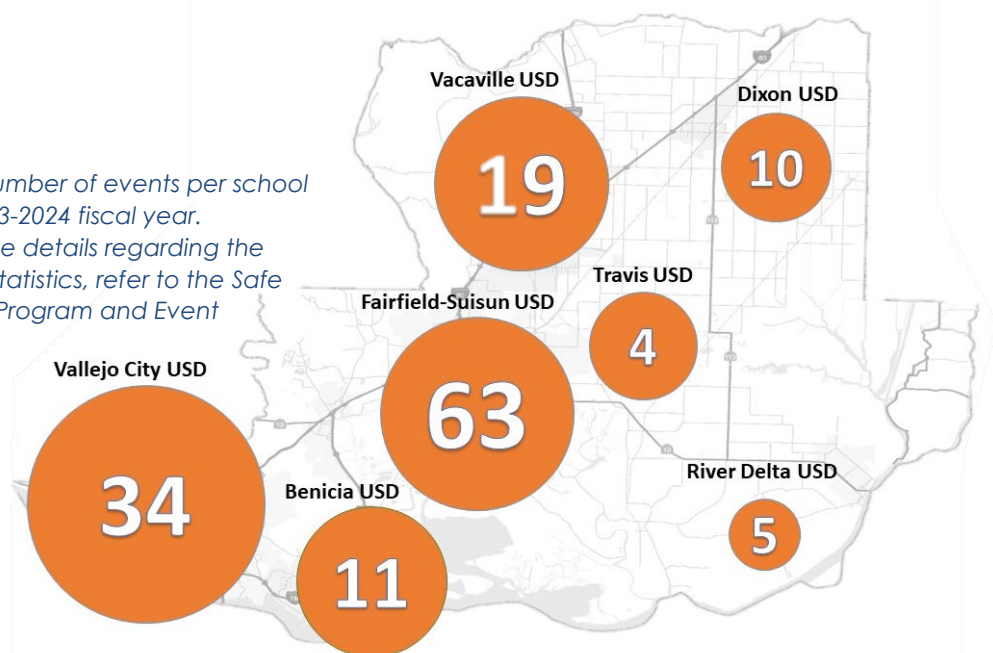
umber of events per school
3-2024 fiscal year.
e details regarding the
tatistics, refer to the Safe
Program and Event

Vacaville USD
19

Dixon USD
10

Travis USD
4

Fairfield-Suisun USD
63

Vallejo City USD
34

Benicia USD
11

River Delta USD
5